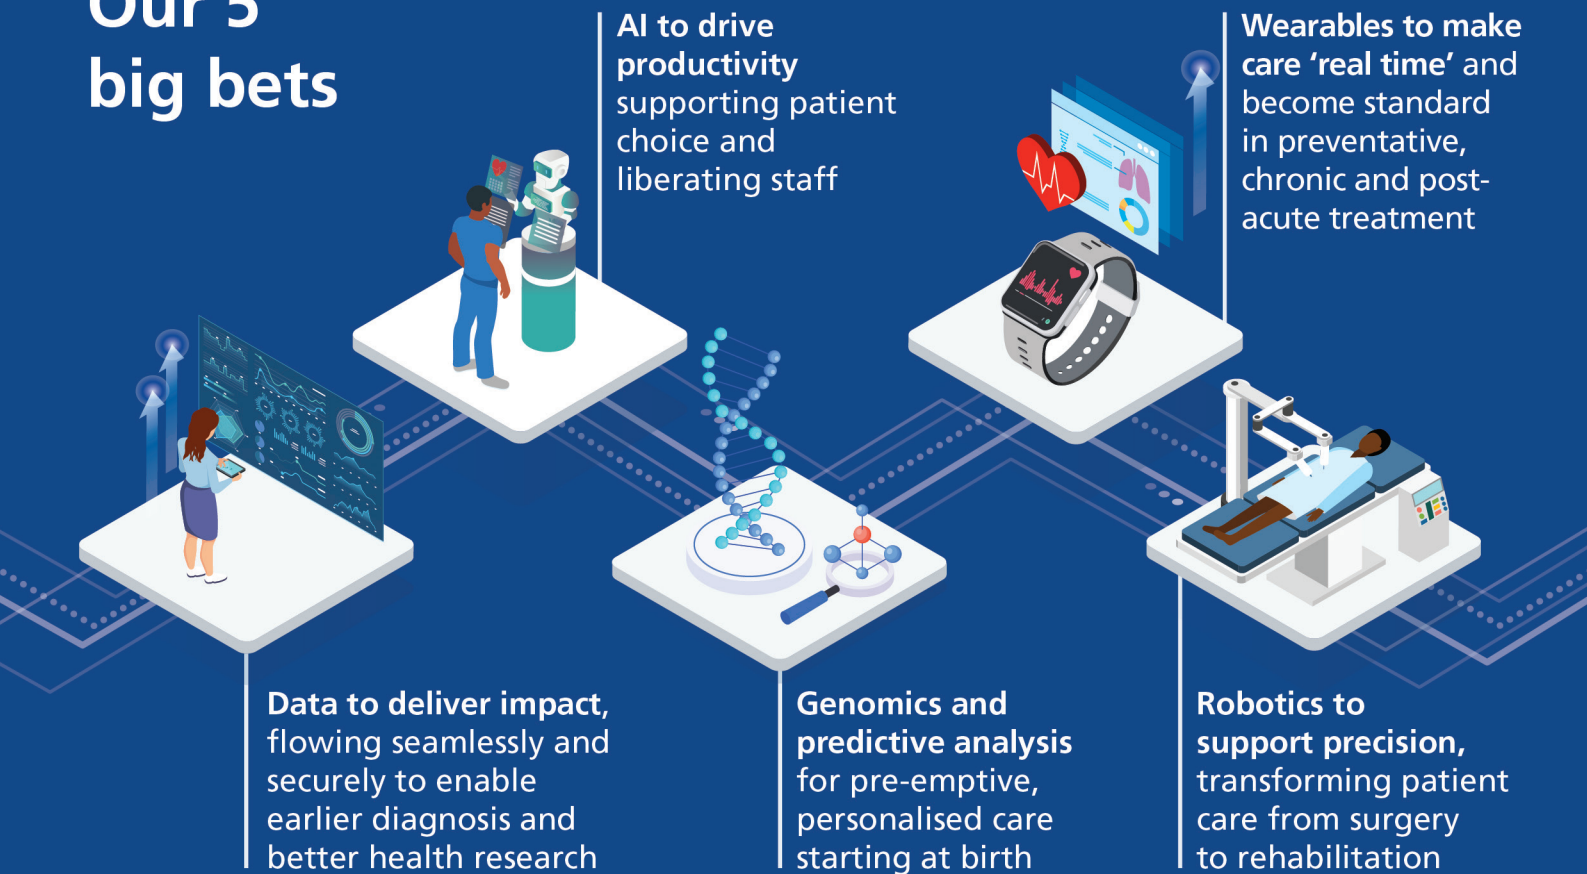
Our 5 big bets

AI to drive productivity supporting patient choice and liberating staff

Wearables to make care 'real time' and become standard in preventative, chronic and post-acute treatment

Data to deliver impact, flowing seamlessly and securely to enable earlier diagnosis and better health research

Genomics and predictive analysis for pre-emptive, personalised care starting at birth

Robotics to support precision, transforming patient care from surgery to rehabilitation